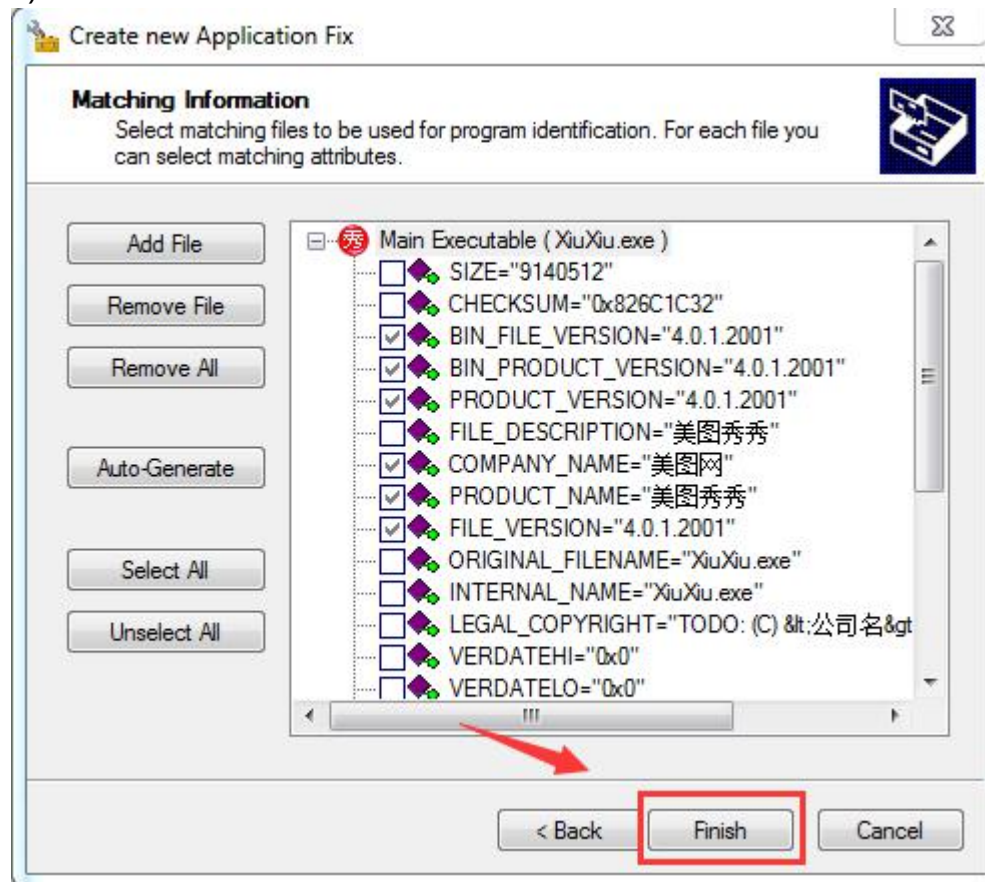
Create new Application Fix

Matching Information
Select matching files to be used for program identification. For each file you can select matching attributes.

Add File
Remove File
Remove All
Auto-Generate
Select All
Unselect All

秀 Main Executable ( XiuXiu.exe )
SIZE="9140512"
CHECKSUM="0x826C1C32"
BIN_FILE_VERSION="4.0.1.2001"
BIN_PRODUCT_VERSION="4.0.1.2001"
PRODUCT_VERSION="4.0.1.2001"
FILE_DESCRIPTION="美图秀秀"
COMPANY_NAME="美图网"
PRODUCT_NAME="美图秀秀"
FILE_VERSION="4.0.1.2001"
ORIGINAL_FILENAME="XiuXiu.exe"
INTERNAL_NAME="XiuXiu.exe"
LEGAL_COPYRIGHT="TODO: (C) &lt;公司名&gt
VERDATEHI="0x0"
VERDATELO="0x0"

< Back
Finish
Cancel